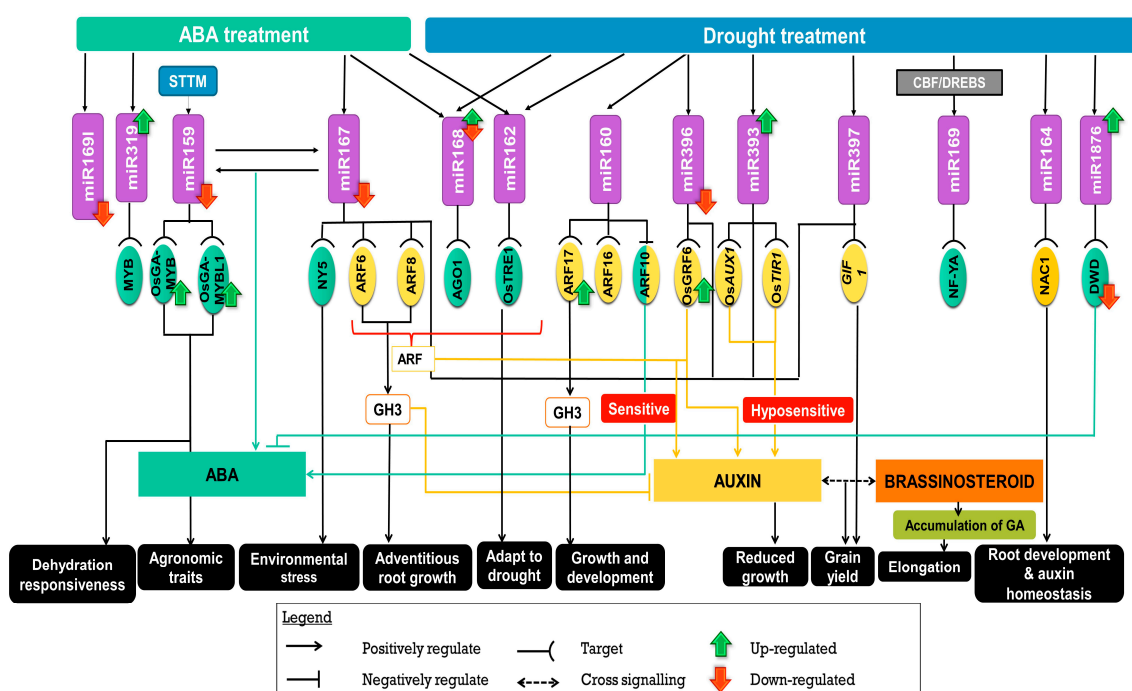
ABA treatment

Drought treatment

STTM

CBF/DREBS

miR169I
miR319
miR159
miR167
miR168
miR162
miR160
miR396
miR393
miR397
miR169
miR164
miR1876

MYB
OsGA-MYB
OsGA-MYBL1
NY5
ARF6
ARF8
AGO1
OsTRE1
ARF17
ARF16
ARF10
OsGRF6
OsAUX1
OsTIR1
GIF 1
NF-YA
NAC1
DWD

ARF
GH3
GH3
Sensitive
Hyposensitive

ABA
AUXIN
BRASSINOSTEROID
Accumulation of GA

Dehydration responsiveness
Agronomic traits
Environmental stress
Adventitious root growth
Adapt to drought
Growth and development
Reduced growth
Grain yield
Elongation
Root development & auxin homeostasis

Legend
Positively regulate
Negatively regulate
Target
Cross signalling
Up-regulated
Down-regulated